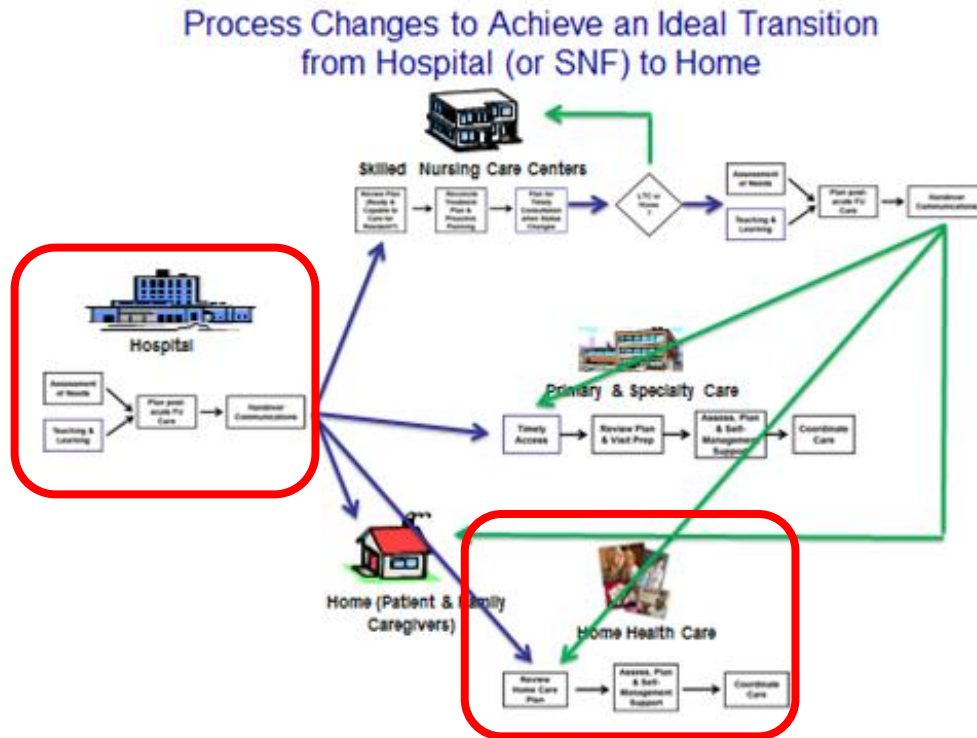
Process Changes to Achieve an Ideal Transition from Hospital (or SNF) to Home

Skilled Nursing Care Centers

Review Plan (Ready & Capable to Care for Resident?)

Reconcile Treatment Plan & Proactive Planning

Plan for Timely Consultation when Status Changes

LTC or Home ?

Assessment of Needs

Teaching & Learning

Plan post-acute F/U Care

Handover Communications

Hospital

Assessment of Needs

Teaching & Learning

Plan post-acute F/U Care

Handover Communications

Primary & Specialty Care

Timely Access

Review Plan & Visit Prep

Assess, Plan & Self-Management Support

Coordinate Care

Home (Patient & Family Caregivers)

Home Health Care

Review Home Care Plan

Assess, Plan & Self-Management Support

Coordinate Care